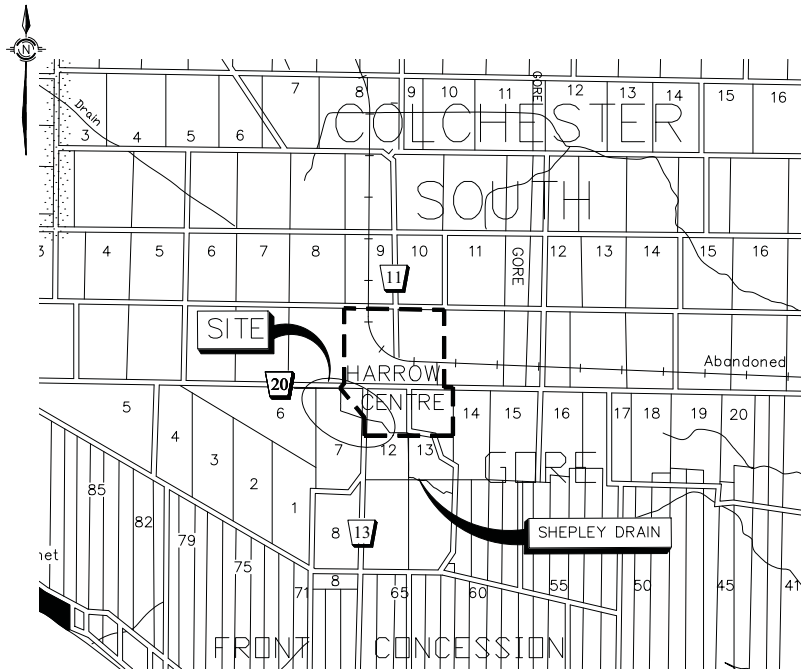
N

7 8 9 10 11 GORE 12 13 14 15 16

Drain

3 4 5 6

COLCHESTER

SOUTH

3 4 5 6 7 8 9 10 11 GORE 12 13 14 15 16

11

SITE

Abandoned

20

HARROW

CENTRE

5 6 14 15 16 17 18 19 20

4

3 7 12 13

GORE

2

85

1

82

79

8 13

SHEPLEY DRAIN

75

71 8 65 60 55 50 45 41

net

FRONT CONCESSION